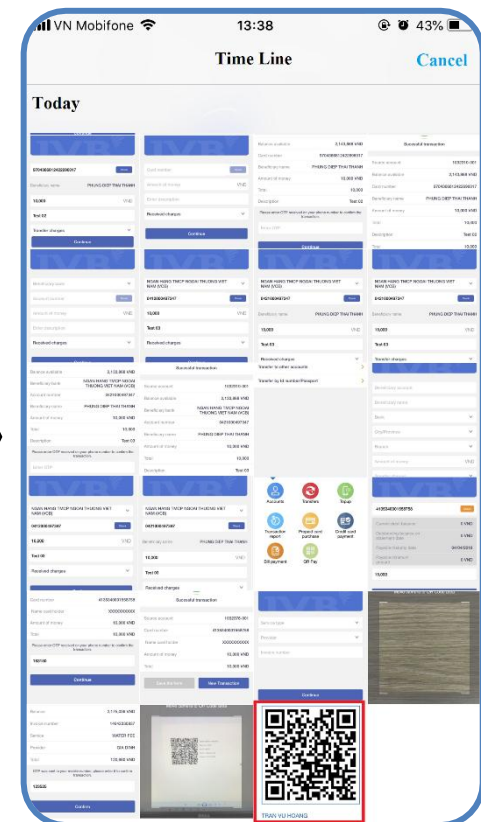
VN Mobifone 13:38 43%

Time Line Cancel

Today

Continue

Continue

Successful transaction

Continue

Transfer to other accounts

Transfer by Id number/Passport

Successful transaction

Accounts Transfers Topup

Transaction report Prepaid card purchase Credit card payment

Bill payment QR Pay

Successful transaction

Continue

Save this form New Transaction

Continue

Continue

TRAN VU HOANG